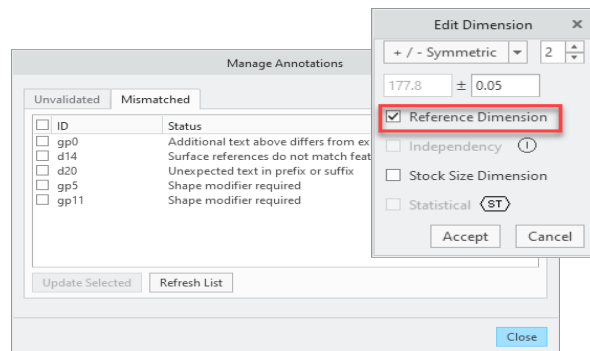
Manage Annotations

Unvalidated | Mismatched

| ID | Status |
|---|---|
| gp0 | Additional text above differs from ex |
| d14 | Surface references do not match feat |
| d20 | Unexpected text in prefix or suffix |
| gp5 | Shape modifier required |
| gp11 | Shape modifier required |

Update Selected | Refresh List

Close

Edit Dimension ✕

+ / - Symmetric ▾ 2

177.8 ± 0.05

☑ Reference Dimension

Independency (I)

Stock Size Dimension

Statistical (ST)

Accept | Cancel